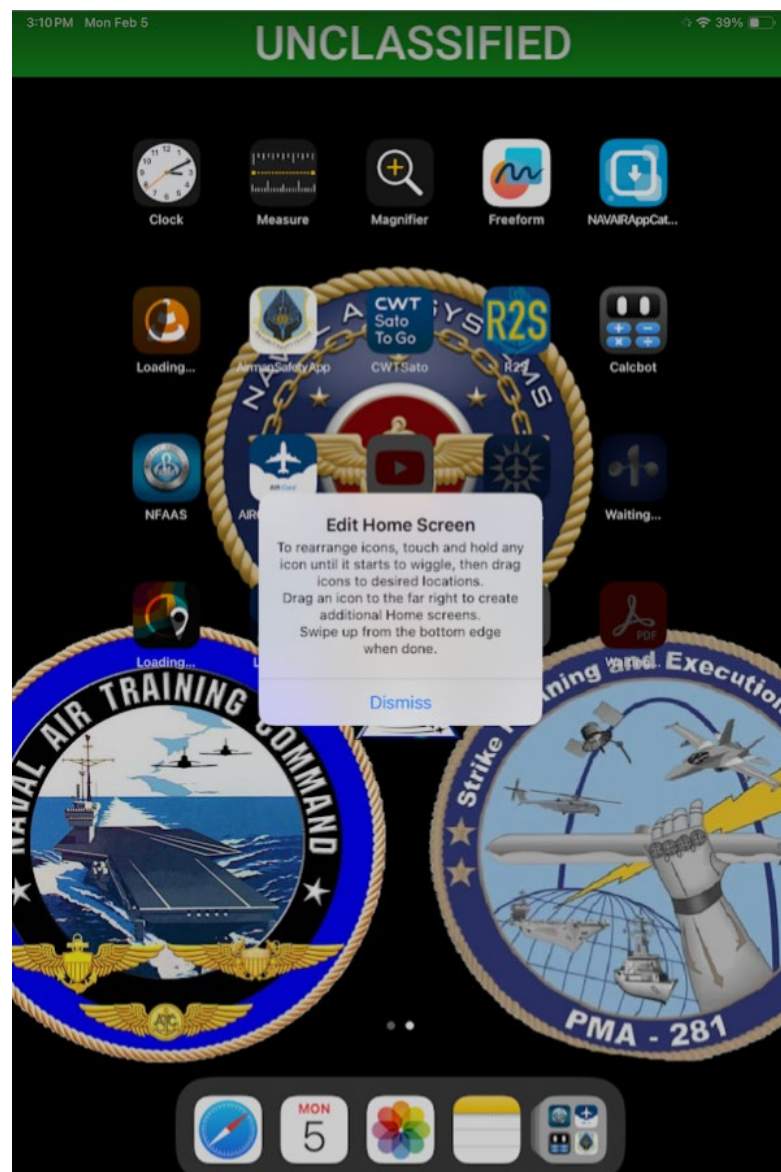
3:10 PM Mon Feb 5

UNCLASSIFIED

39%

Clock

Measure

Magnifier

Freeform

NAVAIRAppCat...

Loading...

AirmanSafetyApp

CWT Sato To Go

CWTSato

R2S

R2S

Calcbot

NFAAS

AIR

Waiting...

Loading...

PDF

Edit Home Screen

To rearrange icons, touch and hold any icon until it starts to wiggle, then drag icons to desired locations.
Drag an icon to the far right to create additional Home screens.
Swipe up from the bottom edge when done.

Dismiss

NAVAL AIR TRAINING COMMAND

Strike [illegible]ning and Execution

PMA - 281

MON
5